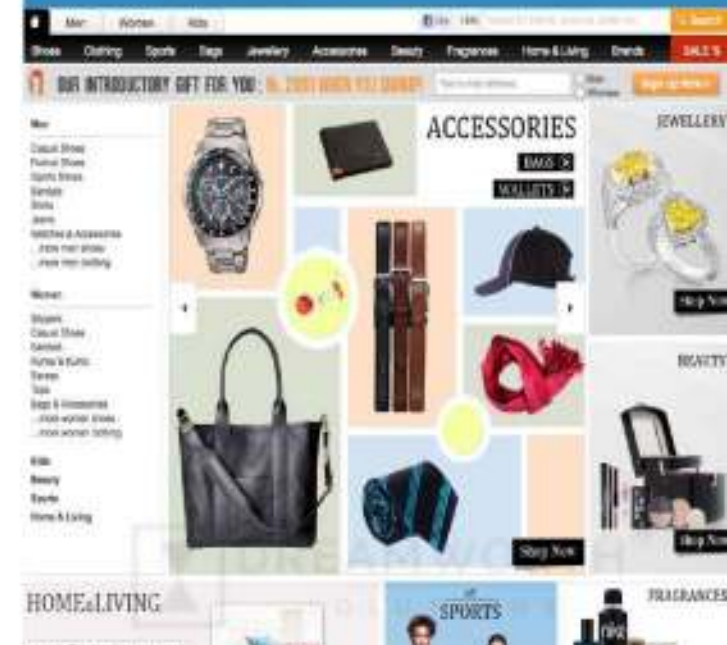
Men | Women | Kids

Shoes Clothing Sports Bags Jewellery Accessories Beauty Fragrances Home & Living Brands SALE %

OUR INTRODUCTORY GIFT FOR YOU : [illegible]

Sign up Now

Men
Casual Shoes
Formal Shoes
Sports Shoes
Sandals
Shirts
Jeans
Watches & Accessories
...more men shoes
...more men clothing

Women
Slippers
Casual Shoes
Sandals
Kurtas & Kurtis
Sarees
Tops
Bags & Accessories
...more women shoes
...more women clothing

Kids
Beauty
Sports
Home & Living

ACCESSORIES
BAGS
WALLETS

Shop Now

JEWELLERY
Shop Now

BEAUTY
Shop Now

HOME&LIVING

SPORTS

FRAGRANCES

DREAMWORTH